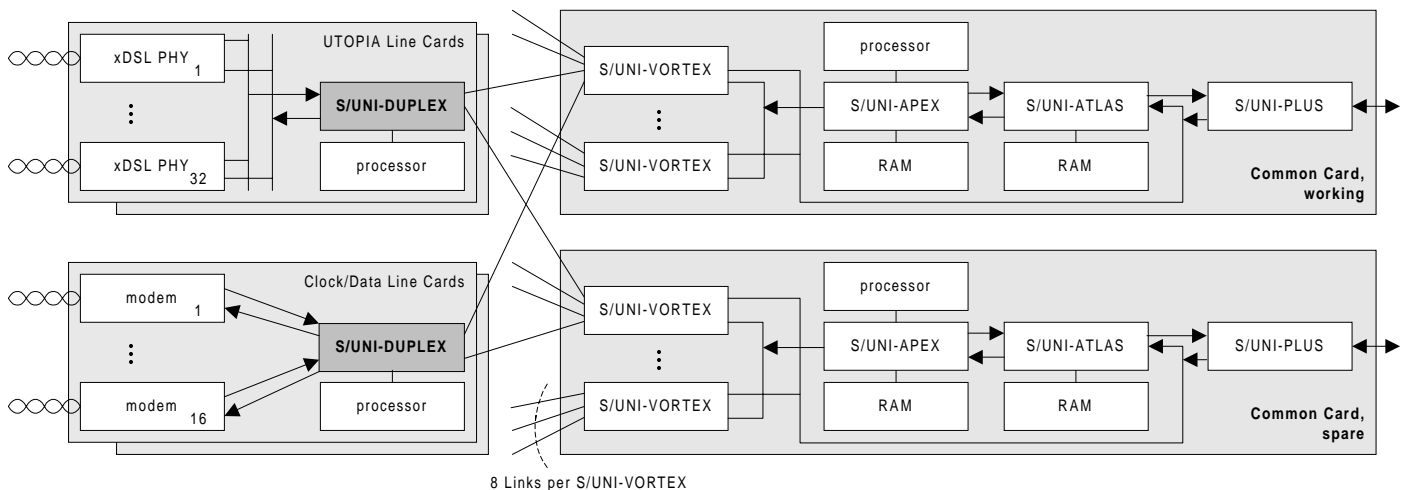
UTOPIA Line Cards

xDSL PHY 1

⋮

xDSL PHY 32

S/UNI-DUPLEX

processor

Clock/Data Line Cards

modem 1

⋮

modem 16

S/UNI-DUPLEX

processor

S/UNI-VORTEX

⋮

S/UNI-VORTEX

processor

S/UNI-APEX

RAM

S/UNI-ATLAS

RAM

S/UNI-PLUS

Common Card, working

S/UNI-VORTEX

⋮

S/UNI-VORTEX

processor

S/UNI-APEX

RAM

S/UNI-ATLAS

RAM

S/UNI-PLUS

Common Card, spare

8 Links per S/UNI-VORTEX